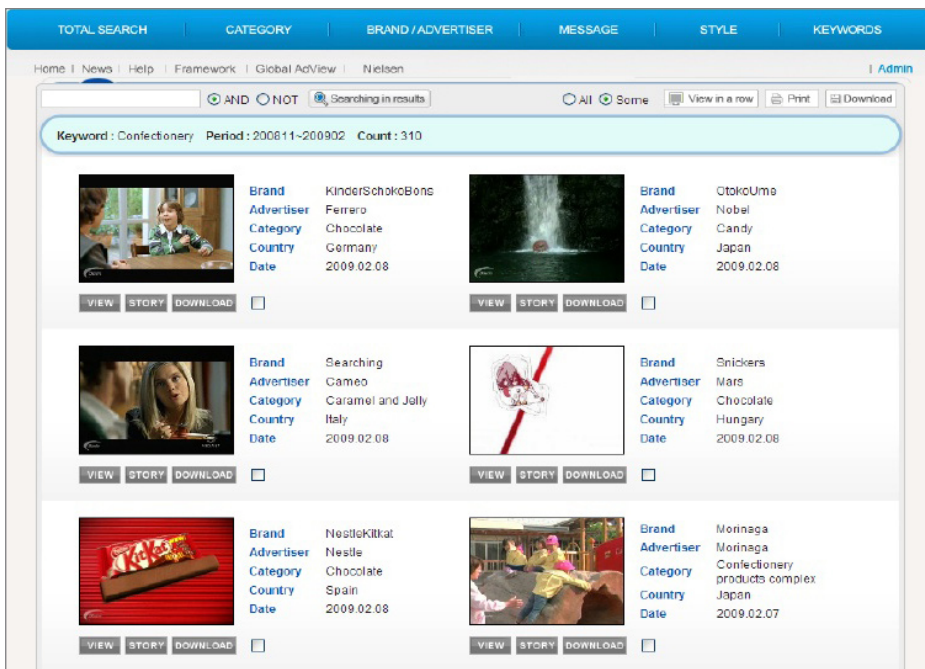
TOTAL SEARCH | CATEGORY | BRAND / ADVERTISER | MESSAGE | STYLE | KEYWORDS

Home | News | Help | Framework | Global AdView | Nielsen | Admin

AND NOT Searching in results
All Some View in a row Print Download

Keyword : Confectionery Period : 200811~200902 Count : 310

Brand KinderSchokoBons
Advertiser Ferrero
Category Chocolate
Country Germany
Date 2009.02.08
VIEW STORY DOWNLOAD

Brand OtokoUme
Advertiser Nobel
Category Candy
Country Japan
Date 2009.02.08
VIEW STORY DOWNLOAD

Brand Searching
Advertiser Cameo
Category Caramel and Jelly
Country Italy
Date 2009.02.08
VIEW STORY DOWNLOAD

Brand Snickers
Advertiser Mars
Category Chocolate
Country Hungary
Date 2009.02.08
VIEW STORY DOWNLOAD

Brand NestleKitkat
Advertiser Nestle
Category Chocolate
Country Spain
Date 2009.02.08
VIEW STORY DOWNLOAD

Brand Morinaga
Advertiser Morinaga
Category Confectionery products complex
Country Japan
Date 2009.02.07
VIEW STORY DOWNLOAD